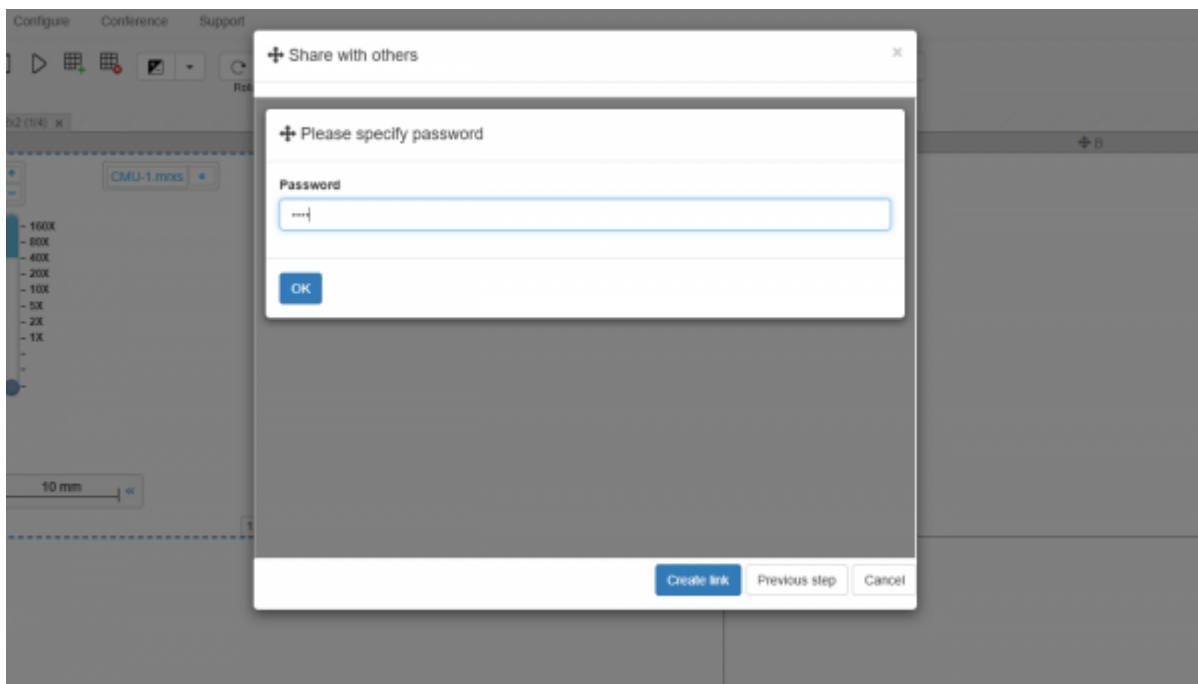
Configure Conference Support

Rot

2x2 (1/4) ×

CMU-1.mrxs

- 160X
- 80X
- 40X
- 20X
- 10X
- 5X
- 2X
- 1X

10 mm

«

B

Share with others

×

Please specify password

Password

••••

OK

Create link Previous step Cancel